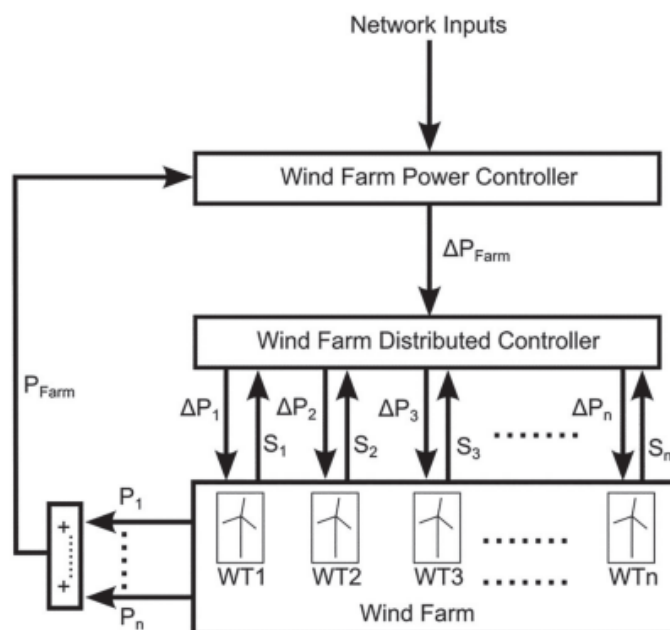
Network Inputs

Wind Farm Power Controller

$\Delta P_{Farm}$

Wind Farm Distributed Controller

$P_{Farm}$

$\Delta P_1$ $S_1$ $\Delta P_2$ $S_2$ $\Delta P_3$ $S_3$ ....... $\Delta P_n$ $S_n$

$P_1$

$P_n$

+
+

WT1 WT2 WT3 ....... WTn

Wind Farm